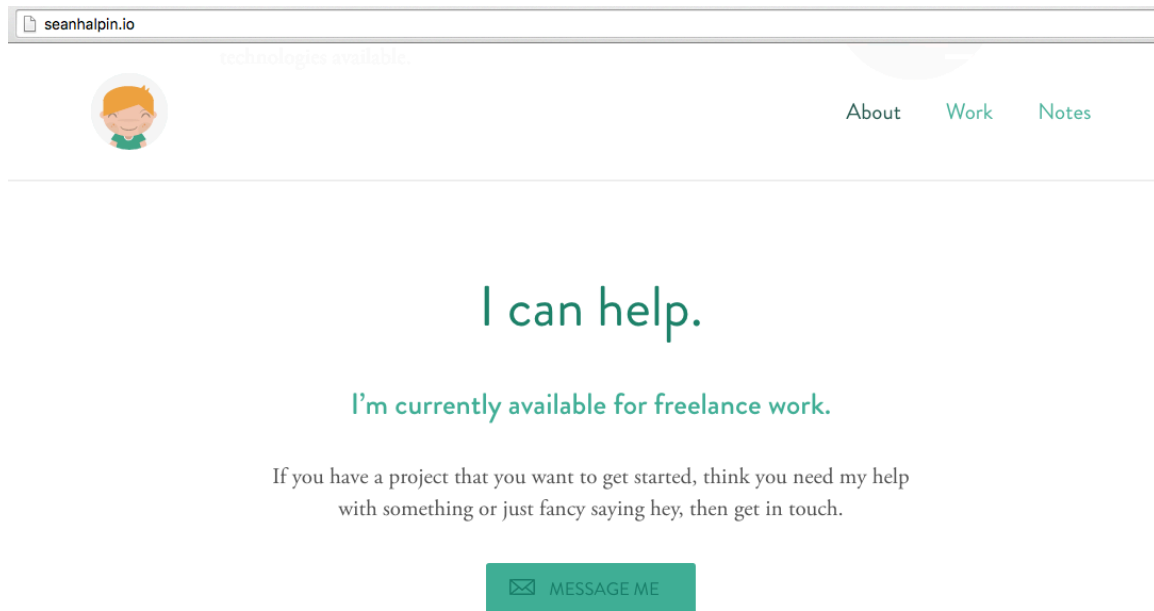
seanhalpin.io

technologies available.

About Work Notes

I can help.

I'm currently available for freelance work.

If you have a project that you want to get started, think you need my help with something or just fancy saying hey, then get in touch.

MESSAGE ME